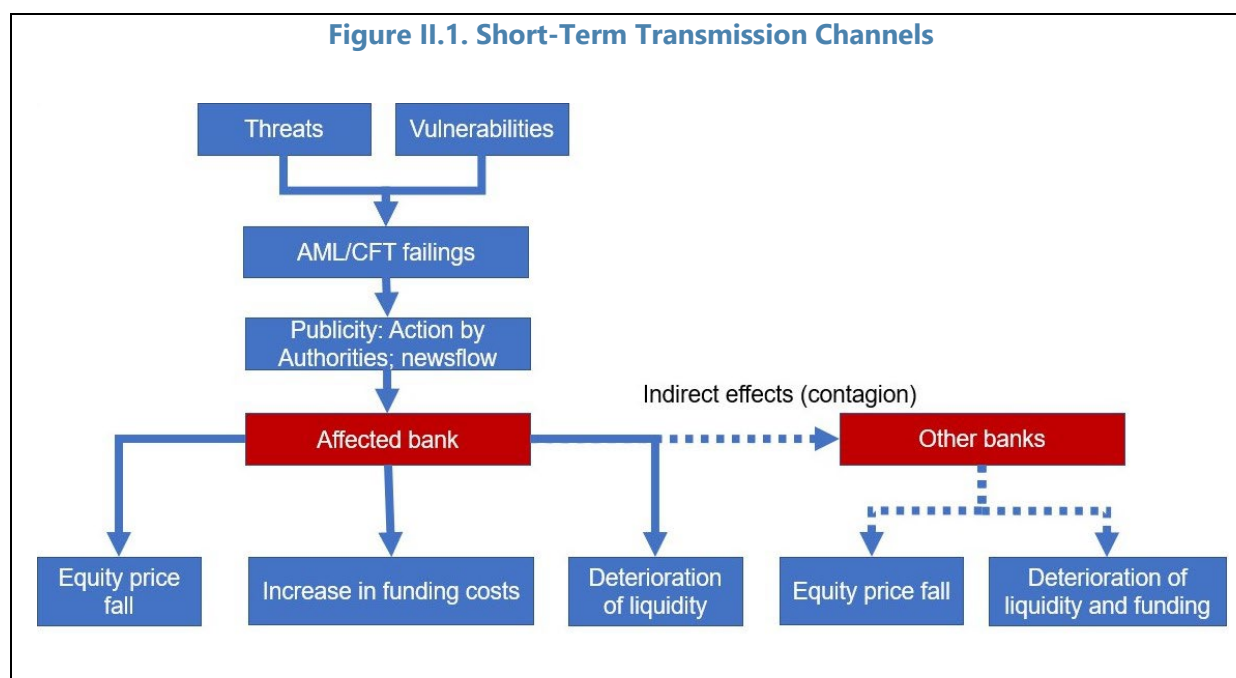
Figure II.1. Short-Term Transmission Channels

Threats

Vulnerabilities

AML/CFT failings

Publicity: Action by Authorities; newsflow

Indirect effects (contagion)

Affected bank

Other banks

Equity price fall

Increase in funding costs

Deterioration of liquidity

Equity price fall

Deterioration of liquidity and funding